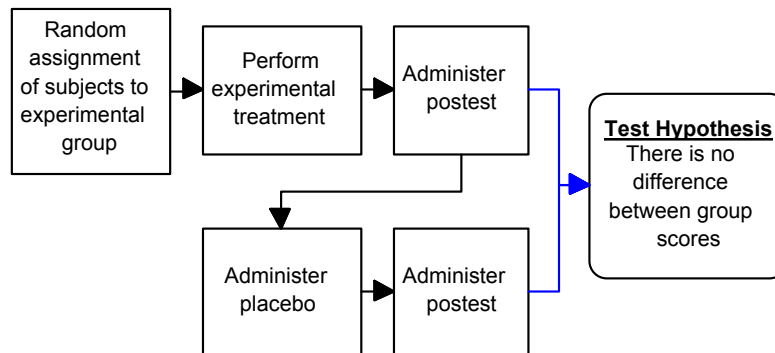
Random assignment of subjects to experimental group

Perform experimental treatment

Administer postest

Administer placebo

Administer postest

Test Hypothesis
There is no difference between group scores